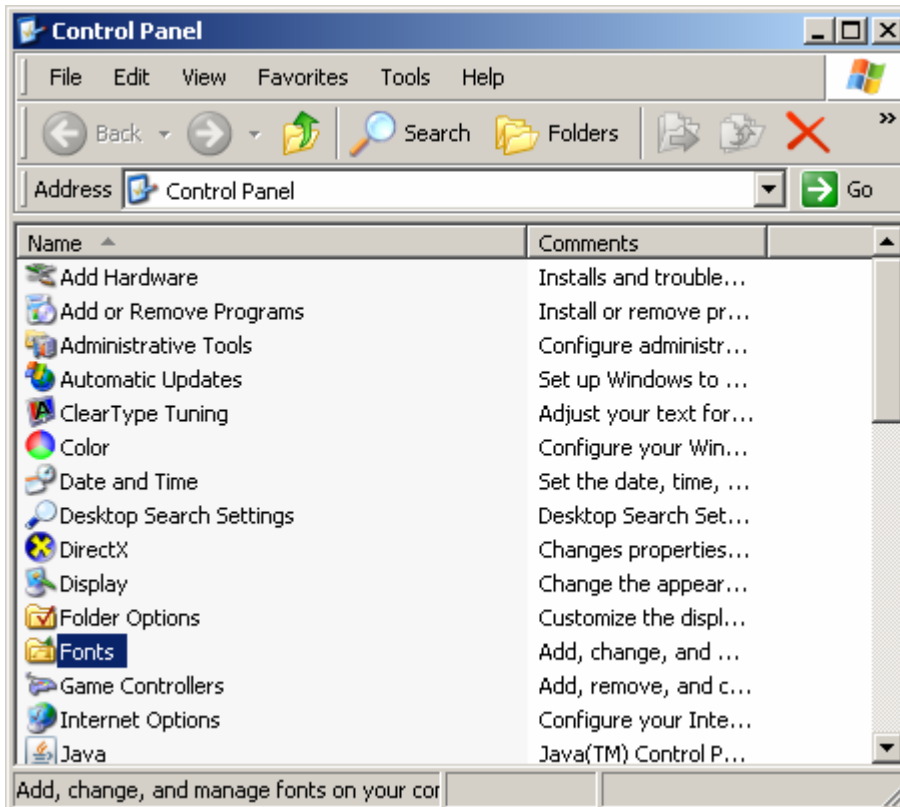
Control Panel

File Edit View Favorites Tools Help

Back Search Folders

Address Control Panel Go

| Name | Comments |
|---|---|
| Add Hardware | Installs and trouble… |
| Add or Remove Programs | Install or remove pr… |
| Administrative Tools | Configure administr… |
| Automatic Updates | Set up Windows to … |
| ClearType Tuning | Adjust your text for… |
| Color | Configure your Win… |
| Date and Time | Set the date, time, … |
| Desktop Search Settings | Desktop Search Set… |
| DirectX | Changes properties… |
| Display | Change the appear… |
| Folder Options | Customize the displ… |
| Fonts | Add, change, and … |
| Game Controllers | Add, remove, and c… |
| Internet Options | Configure your Inte… |
| Java | Java(TM) Control P… |

Add, change, and manage fonts on your cor